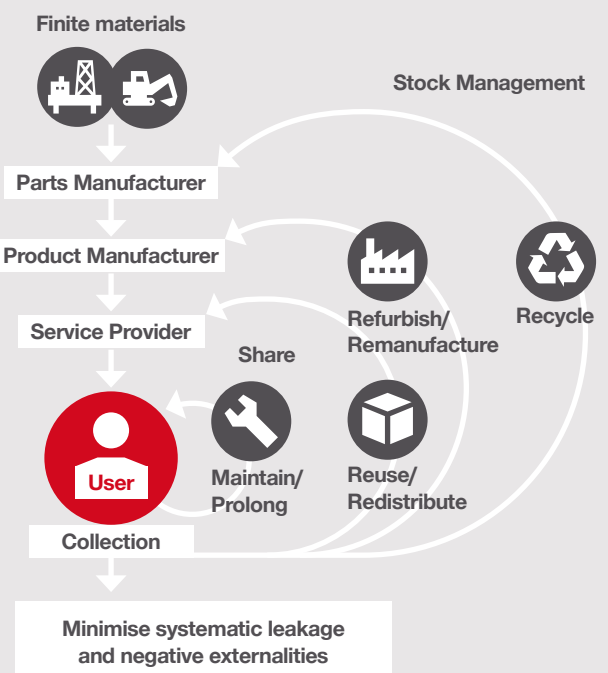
Finite materials

Stock Management

Parts Manufacturer

Product Manufacturer

Service Provider

Refurbish/
Remanufacture

Recycle

Share

User

Maintain/
Prolong

Reuse/
Redistribute

Collection

Minimise systematic leakage and negative externalities